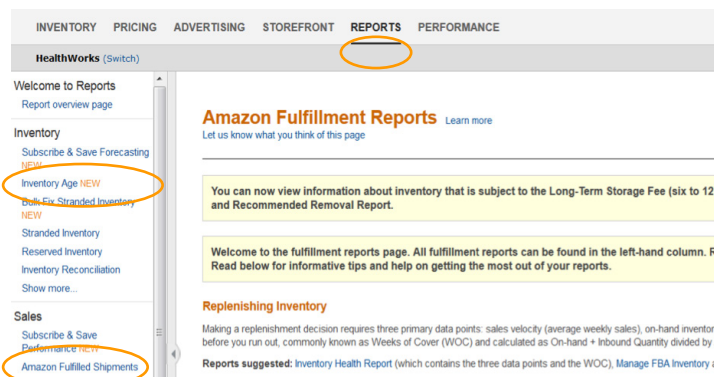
INVENTORY PRICING ADVERTISING STOREFRONT REPORTS PERFORMANCE

HealthWorks (Switch)

Welcome to Reports
Report overview page

Inventory
Subscribe & Save Forecasting NEW
Inventory Age NEW
Bulk-Fix Stranded Inventory NEW
Stranded Inventory
Reserved Inventory
Inventory Reconciliation
Show more...

Sales
Subscribe & Save Performance NEW
Amazon Fulfilled Shipments

Amazon Fulfillment Reports Learn more
Let us know what you think of this page

You can now view information about inventory that is subject to the Long-Term Storage Fee (six to 12 and Recommended Removal Report.

Welcome to the fulfillment reports page. All fulfillment reports can be found in the left-hand column. R Read below for informative tips and help on getting the most out of your reports.

Replenishing Inventory

Making a replenishment decision requires three primary data points: sales velocity (average weekly sales), on-hand inventor before you run out, commonly known as Weeks of Cover (WOC) and calculated as On-hand + Inbound Quantity divided by

Reports suggested: Inventory Health Report (which contains the three data points and the WOC), Manage FBA Inventory a